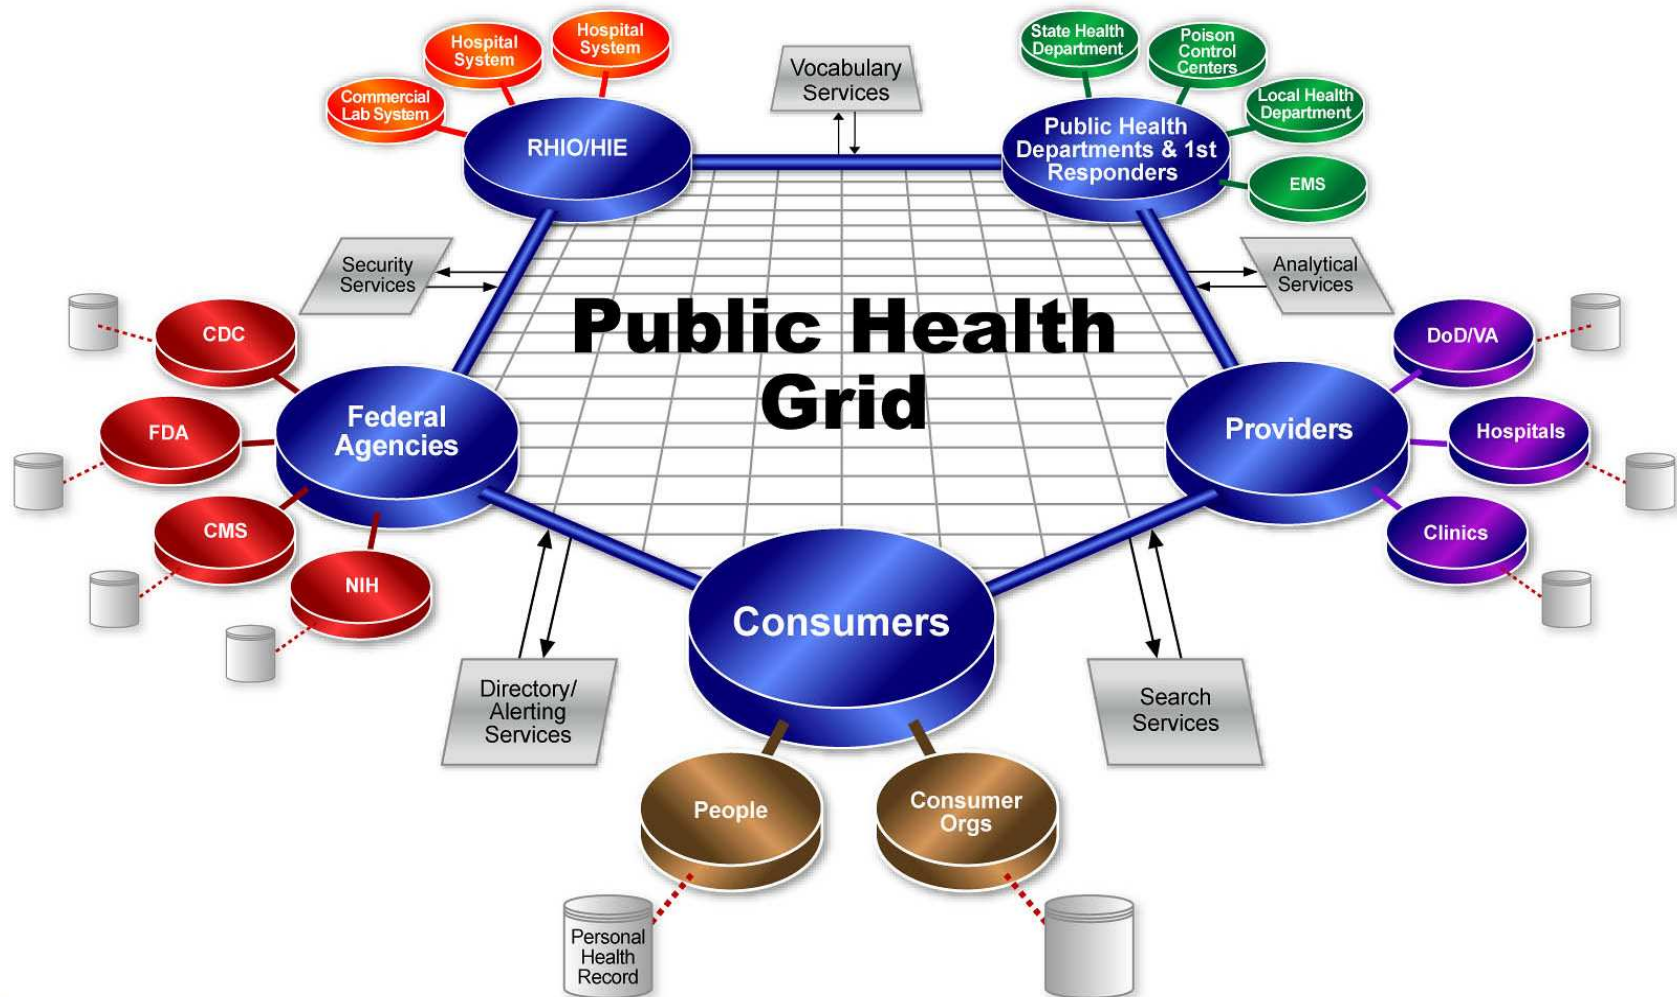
Hospital System

Hospital System

Commercial Lab System

RHIO/HIE

Vocabulary Services

State Health Department

Poison Control Centers

Local Health Department

Public Health Departments & 1st Responders

EMS

Security Services

Analytical Services

Public Health Grid

CDC

FDA

CMS

NIH

Federal Agencies

DoD/VA

Hospitals

Clinics

Providers

Consumers

Directory/ Alerting Services

Search Services

People

Consumer Orgs

Personal Health Record